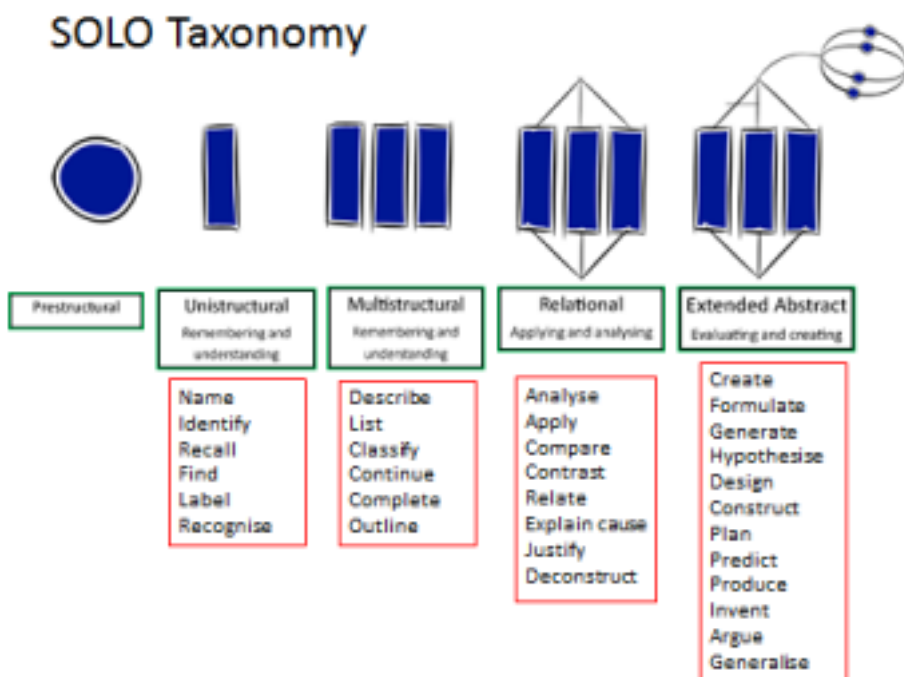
SOLO Taxonomy

Prestructural

Unistructural
Remembering and understanding

Multistructural
Remembering and understanding

Relational
Applying and analysing

Extended Abstract
Evaluating and creating

Name
Identify
Recall
Find
Label
Recognise

Describe
List
Classify
Continue
Complete
Outline

Analyse
Apply
Compare
Contrast
Relate
Explain cause
Justify
Deconstruct

Create
Formulate
Generate
Hypothesise
Design
Construct
Plan
Predict
Produce
Invent
Argue
Generalise